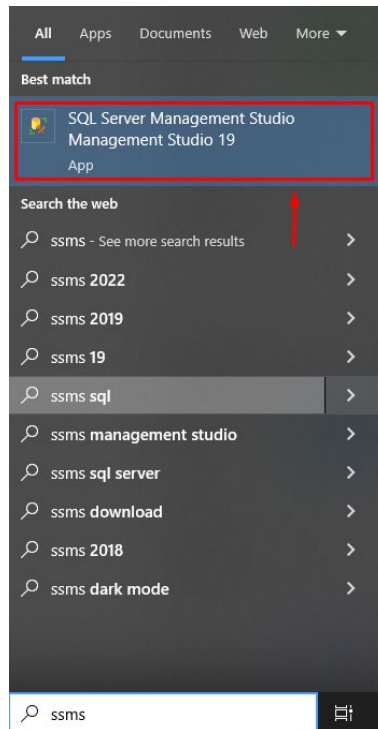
All Apps Documents Web More ▾

Best match

SQL Server Management Studio Management Studio 19

App

Search the web

ssms - See more search results

ssms 2022

ssms 2019

ssms 19

ssms sql

ssms management studio

ssms sql server

ssms download

ssms 2018

ssms dark mode

ssms